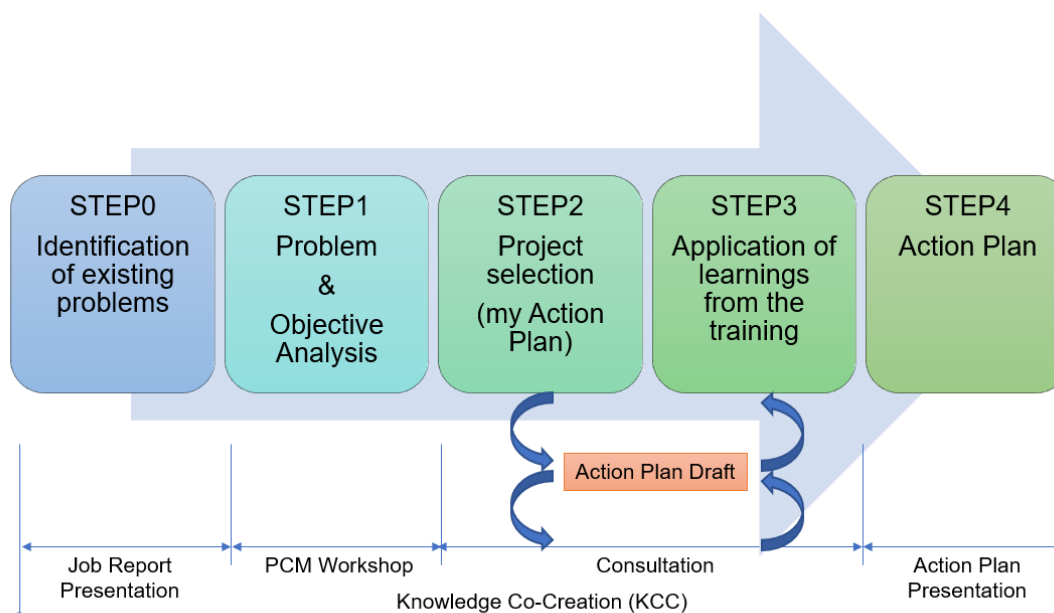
STEP0
Identification of existing problems

STEP1
Problem
&
Objective Analysis

STEP2
Project selection
(my Action Plan)

STEP3
Application of learnings from the training

STEP4
Action Plan

Action Plan Draft

Job Report Presentation

PCM Workshop

Consultation

Action Plan Presentation

Knowledge Co-Creation (KCC)